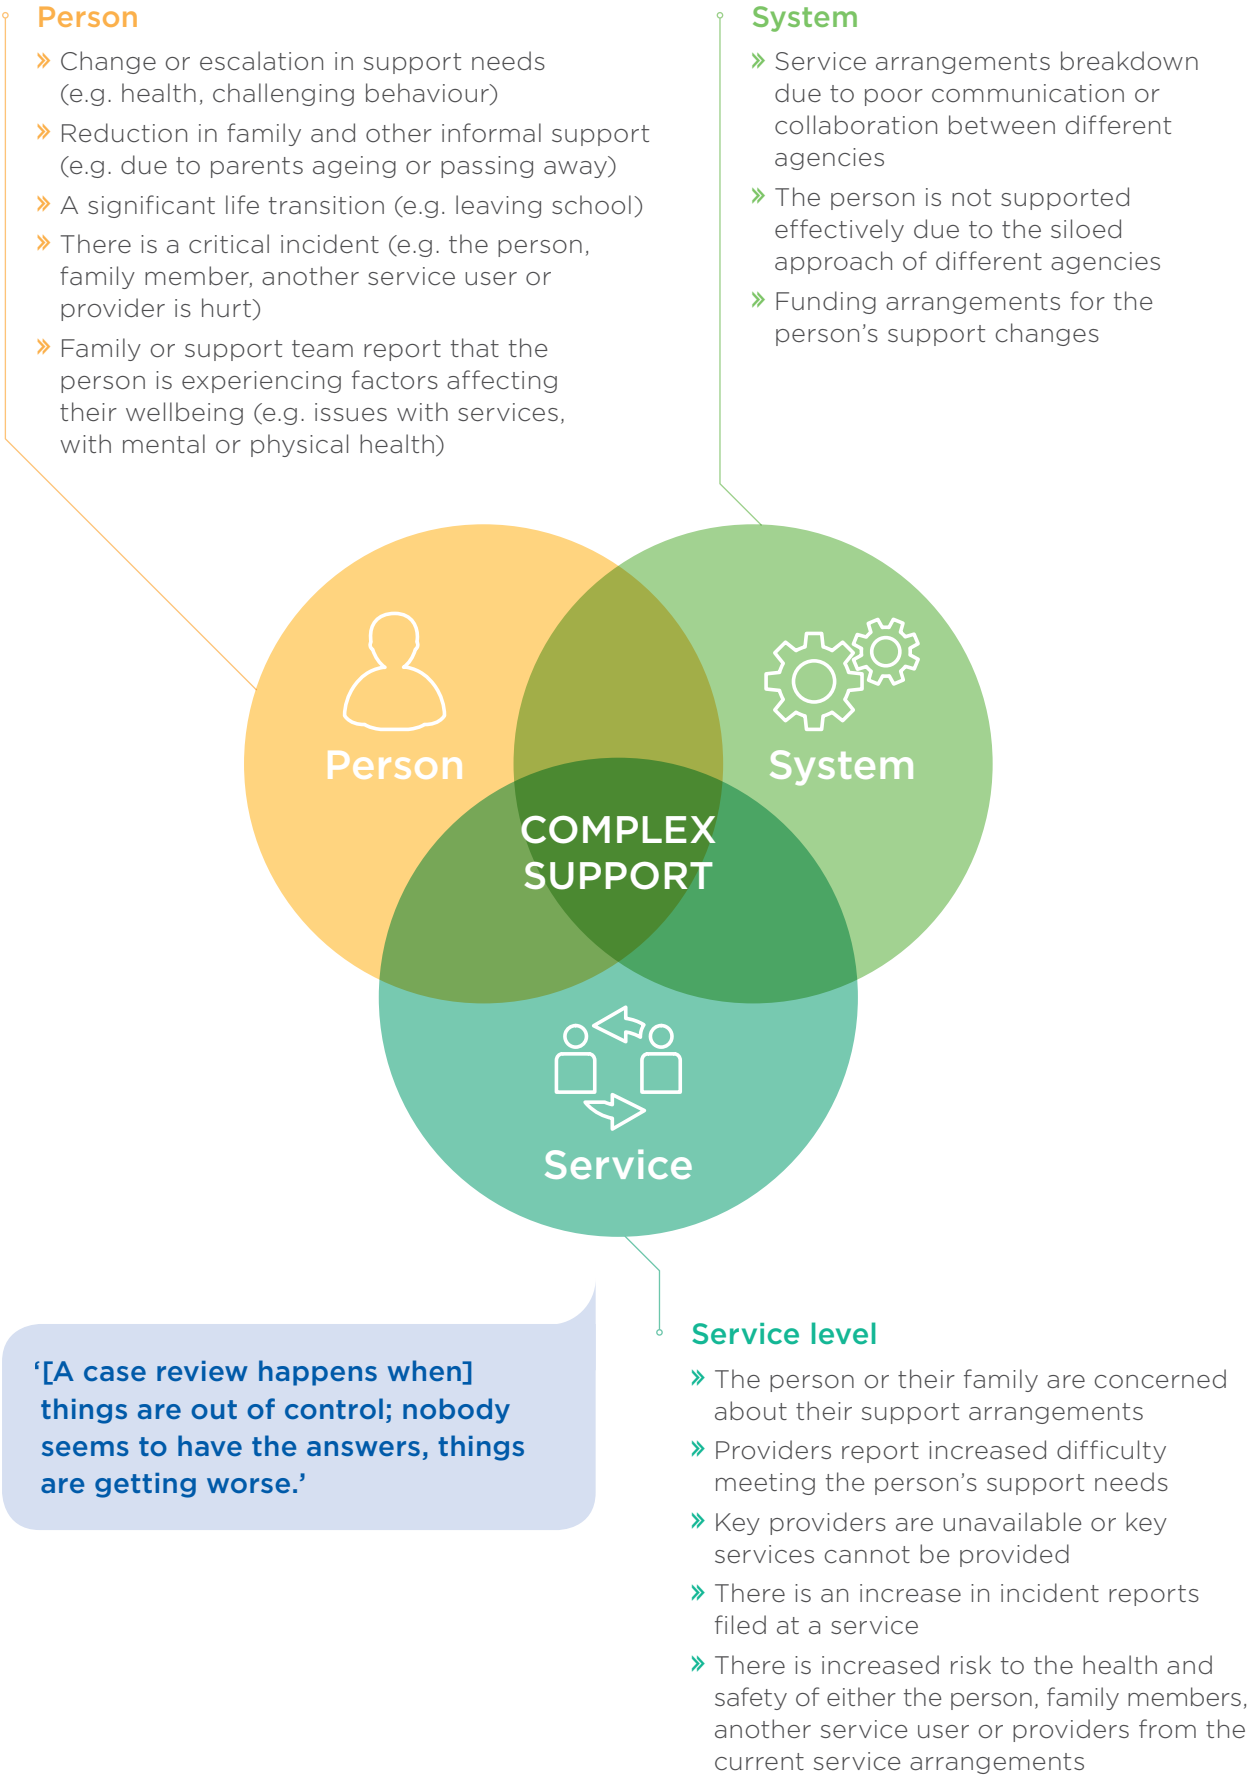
Person

» Change or escalation in support needs (e.g. health, challenging behaviour)

» Reduction in family and other informal support (e.g. due to parents ageing or passing away)

» A significant life transition (e.g. leaving school)

» There is a critical incident (e.g. the person, family member, another service user or provider is hurt)

» Family or support team report that the person is experiencing factors affecting their wellbeing (e.g. issues with services, with mental or physical health)

System

» Service arrangements breakdown due to poor communication or collaboration between different agencies

» The person is not supported effectively due to the siloed approach of different agencies

» Funding arrangements for the person's support changes

Person

System

COMPLEX SUPPORT

Service

'[A case review happens when] things are out of control; nobody seems to have the answers, things are getting worse.'

Service level

» The person or their family are concerned about their support arrangements

» Providers report increased difficulty meeting the person's support needs

» Key providers are unavailable or key services cannot be provided

» There is an increase in incident reports filed at a service

» There is increased risk to the health and safety of either the person, family members, another service user or providers from the current service arrangements